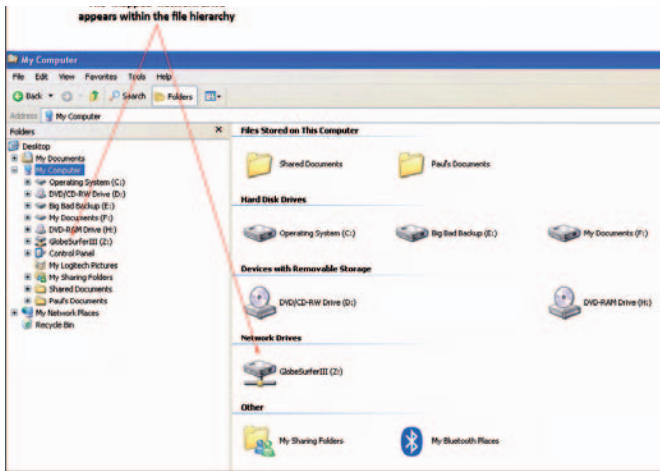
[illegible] appears within the file hierarchy

My Computer

File Edit View Favorites Tools Help

Back Search Folders

Address My Computer

Folders

Desktop
My Documents
My Computer
Operating System (C:)
DVD/CD-RW Drive (D:)
Big Bad Backup (E:)
My Documents (F:)
DVD-RAM Drive (H:)
GlobeSurferIII (Z:)
Control Panel
My Logitech Pictures
My Sharing Folders
Shared Documents
Paul's Documents
My Network Places
Recycle Bin

Files Stored on This Computer

Shared Documents

Paul's Documents

Hard Disk Drives

Operating System (C:)

Big Bad Backup (E:)

My Documents (F:)

Devices with Removable Storage

DVD/CD-RW Drive (D:)

DVD-RAM Drive (H:)

Network Drives

GlobeSurferIII (Z:)

Other

My Sharing Folders

My Bluetooth Places